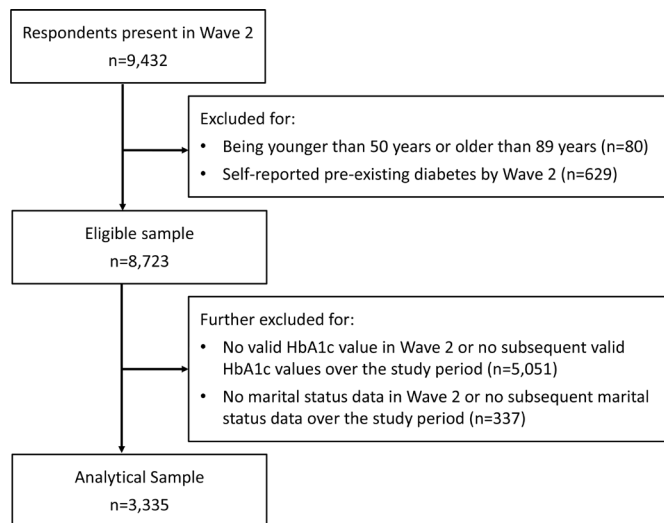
Respondents present in Wave 2
n=9,432

Excluded for:
• Being younger than 50 years or older than 89 years (n=80)
• Self-reported pre-existing diabetes by Wave 2 (n=629)

Eligible sample
n=8,723

Further excluded for:
• No valid HbA1c value in Wave 2 or no subsequent valid HbA1c values over the study period (n=5,051)
• No marital status data in Wave 2 or no subsequent marital status data over the study period (n=337)

Analytical Sample
n=3,335